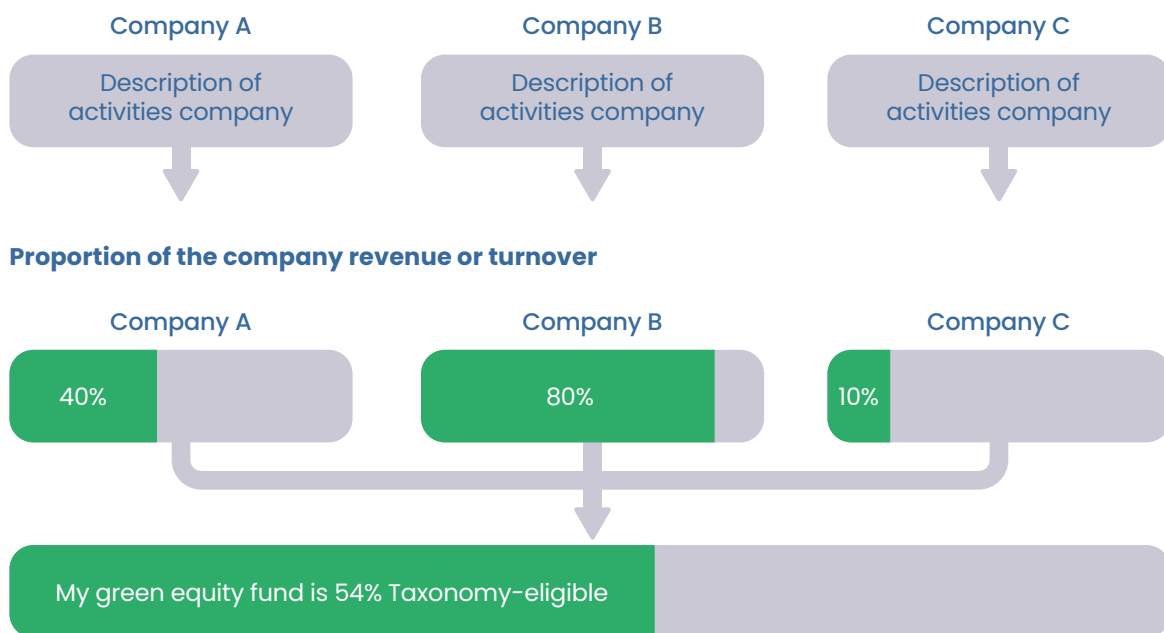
Company A

Description of activities company

Company B

Description of activities company

Company C

Description of activities company

Proportion of the company revenue or turnover

Company A

40%

Company B

80%

Company C

10%

My green equity fund is 54% Taxonomy-eligible